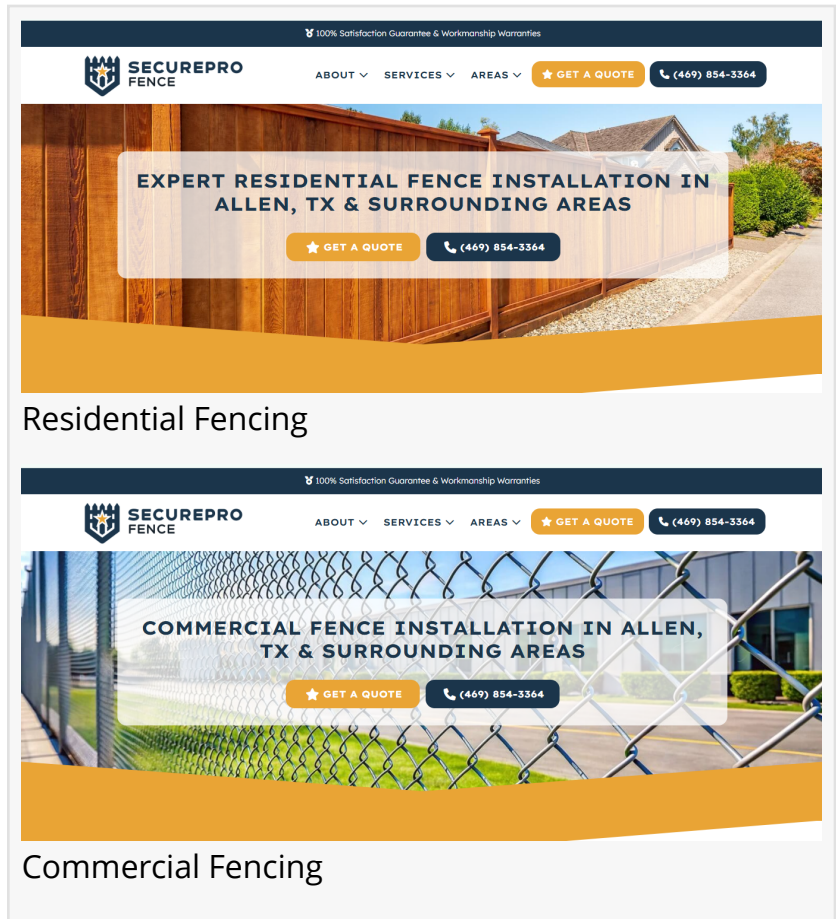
100% Satisfaction Guarantee & Workmanship Warranties

SECUREPRO FENCE

ABOUT SERVICES AREAS GET A QUOTE (469) 854-3364

EXPERT RESIDENTIAL FENCE INSTALLATION IN ALLEN, TX & SURROUNDING AREAS

GET A QUOTE (469) 854-3364

Residential Fencing

100% Satisfaction Guarantee & Workmanship Warranties

SECUREPRO FENCE

ABOUT SERVICES AREAS GET A QUOTE (469) 854-3364

COMMERCIAL FENCE INSTALLATION IN ALLEN, TX & SURROUNDING AREAS

GET A QUOTE (469) 854-3364

Commercial Fencing